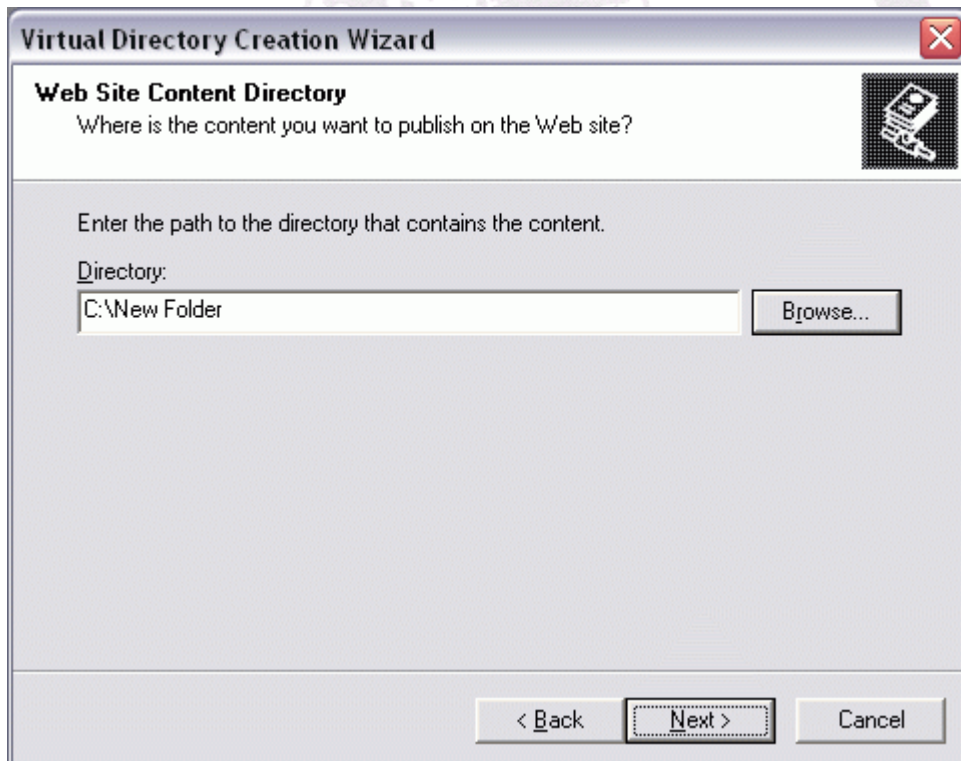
Virtual Directory Creation Wizard

Web Site Content Directory
Where is the content you want to publish on the Web site?

Enter the path to the directory that contains the content.

Directory:

C:\New Folder

Browse...

< Back

Next >

Cancel